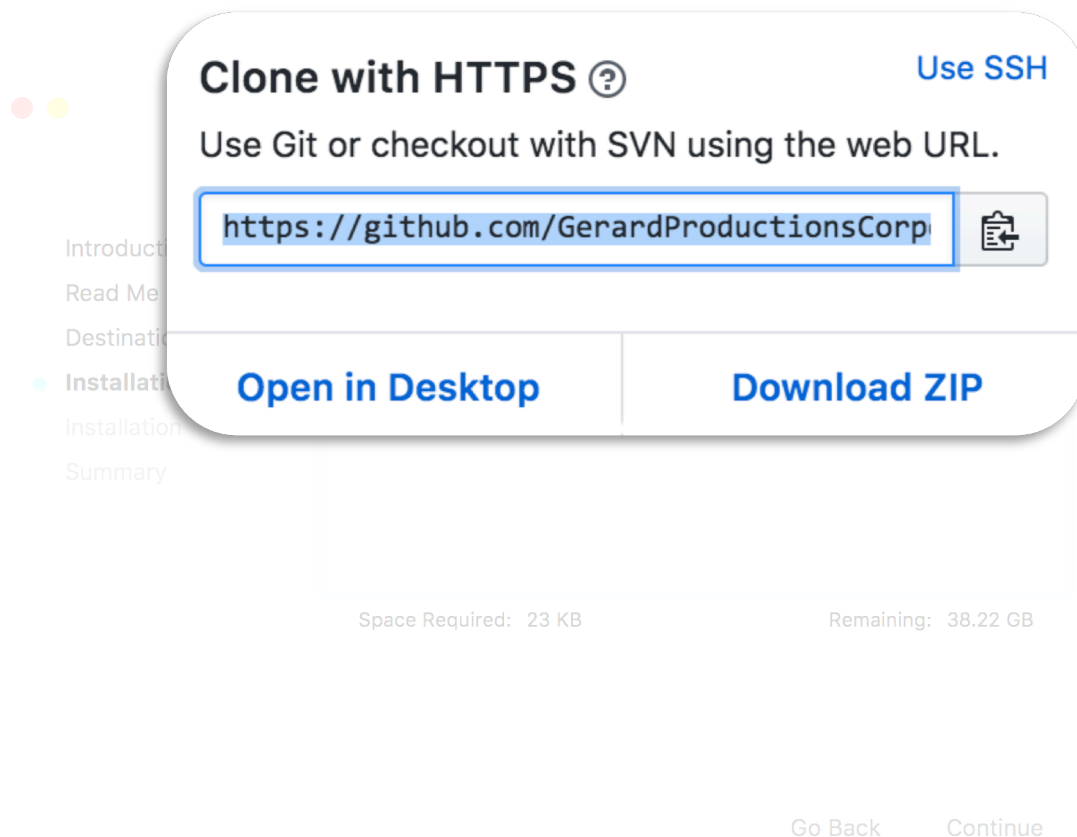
Clone with HTTPS ⓘ

Use SSH

Use Git or checkout with SVN using the web URL.

https://github.com/GerardProductionsCorp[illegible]

Open in Desktop

Download ZIP

Introducti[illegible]
Read Me
Destinati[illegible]
Installati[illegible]
Installation
Summary

Space Required: 23 KB

Remaining: 38.22 GB

Go Back

Continue